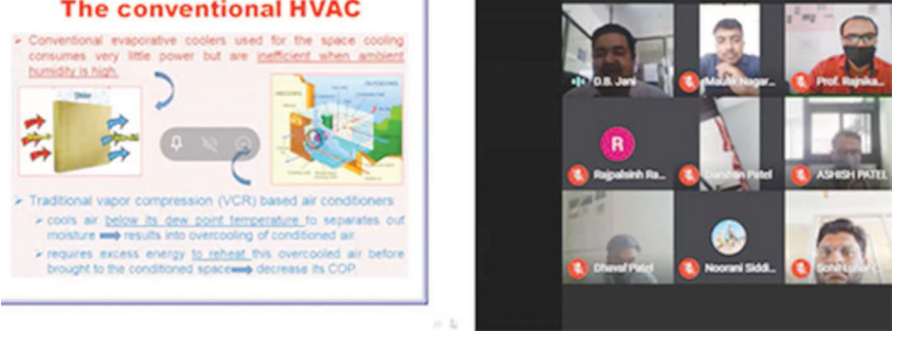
The conventional HVAC

➤ Conventional evaporative coolers used for the space cooling consumes very little power but are inefficient when ambient humidity is high.

➤ Traditional vapor compression (VCR) based air conditioners
➤ cools air below its dew point temperature to separates out moisture ⟹ results into overcooling of conditioned air.
➤ requires excess energy to reheat this overcooled air before brought to the conditioned space ⟹ decrease its COP.

D.B. Jani
Maulik Nagar...
Prof. Rajnika...
R
Rajpalsinh Ra...
Darshan Patel
ASHISH PATEL
Dhaval Patel
Noorani Siddi...
Sonit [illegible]